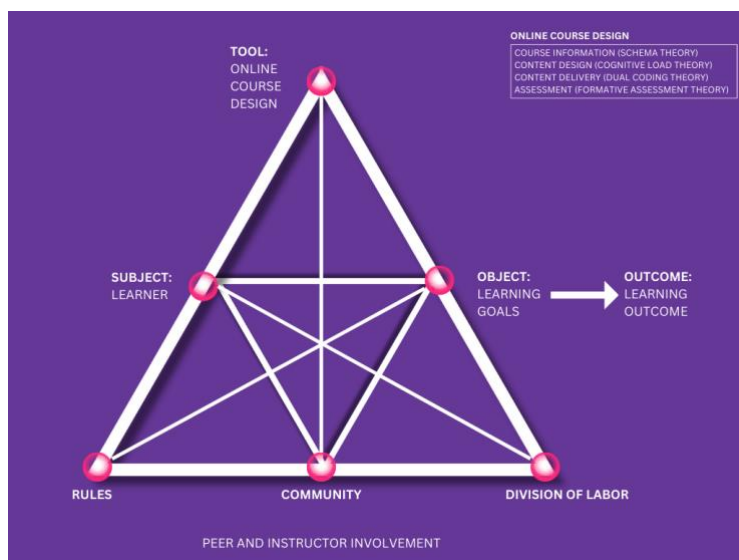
TOOL:
ONLINE COURSE DESIGN

ONLINE COURSE DESIGN
COURSE INFORMATION (SCHEMA THEORY)
CONTENT DESIGN (COGNITIVE LOAD THEORY)
CONTENT DELIVERY (DUAL CODING THEORY)
ASSESSMENT (FORMATIVE ASSESSMENT THEORY)

SUBJECT:
LEARNER

OBJECT:
LEARNING GOALS

OUTCOME:
LEARNING OUTCOME

RULES

COMMUNITY

DIVISION OF LABOR

PEER AND INSTRUCTOR INVOLVEMENT